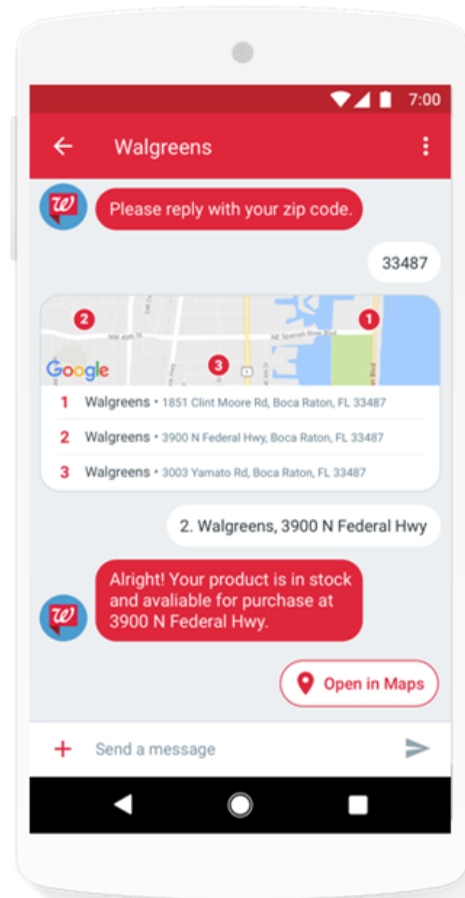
7:00

Walgreens

Please reply with your zip code.

33487

2

1

3

Google

1 Walgreens • 1851 Clint Moore Rd, Boca Raton, FL 33487

2 Walgreens • 3900 N Federal Hwy, Boca Raton, FL 33487

3 Walgreens • 3003 Yamato Rd, Boca Raton, FL 33487

2. Walgreens, 3900 N Federal Hwy

Alright! Your product is in stock and avaliable for purchase at 3900 N Federal Hwy.

Open in Maps

Send a message